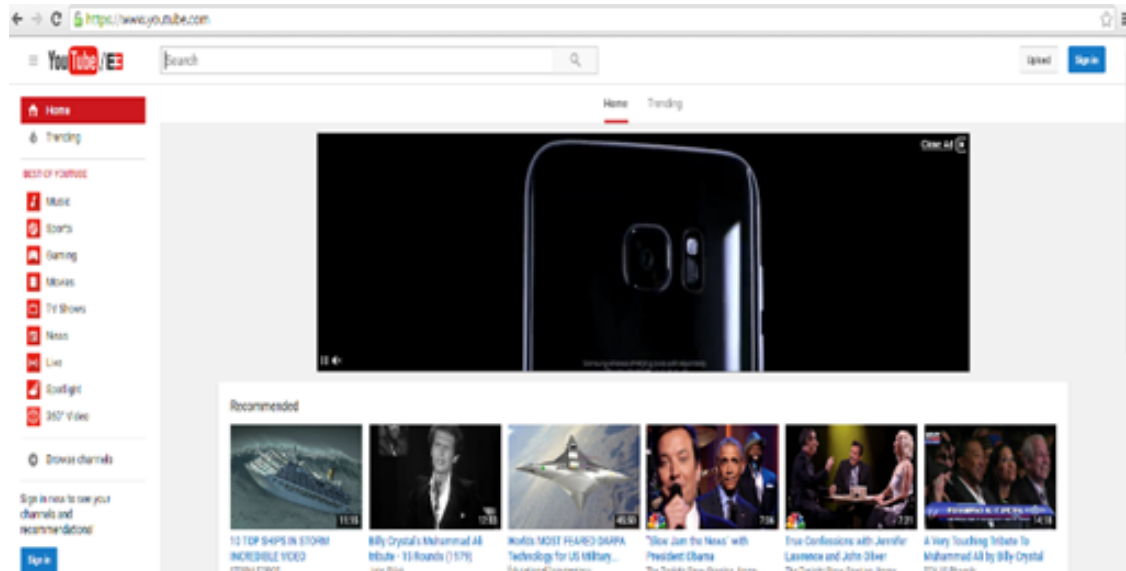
https://www.youtube.com

YouTube

Search

Upload

Sign in

Home

Trending

BEST OF YOUTUBE

Music

Sports

Gaming

Movies

TV Shows

News

Live

Spotlight

360° Video

Browse channels

Sign in now to see your channels and recommendations!

Sign in

Home Trending

Close Ad

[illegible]

Recommended

11:15
10 TOP SHIPS IN STORM INCREDIBLE VIDEO
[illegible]

12:03
Billy Crystal's Muhammad Ali tribute - 15 Rounds (1979)
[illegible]

45:50
World's MOST FEARED DARPA Technology for US Military...
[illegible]

7:06
"Slow Jam the News" with President Obama
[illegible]

7:21
True Confessions with Jennifer Lawrence and John Oliver
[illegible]

14:33
A Very Touching Tribute To Muhammad Ali by Billy Crystal
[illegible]